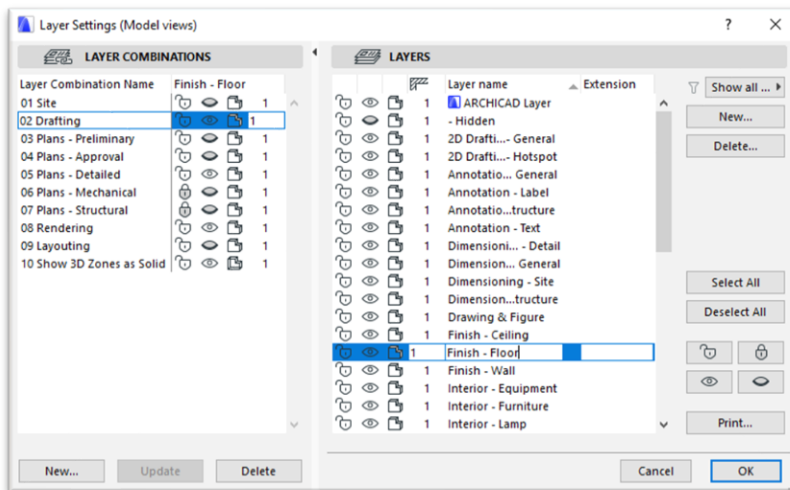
Layer Settings (Model views)

? ✕

LAYER COMBINATIONS

| Layer Combination Name | Finish - Floor |
|---|---|
| 01 Site | 1 |
| 02 Drafting | 1 |
| 03 Plans - Preliminary | 1 |
| 04 Plans - Approval | 1 |
| 05 Plans - Detailed | 1 |
| 06 Plans - Mechanical | 1 |
| 07 Plans - Structural | 1 |
| 08 Rendering | 1 |
| 09 Layouting | 1 |
| 10 Show 3D Zones as Solid | 1 |

New... Update Delete

LAYERS

| | Layer name | Extension |
|---|---|---|
| 1 | ARCHICAD Layer | |
| 1 | - Hidden | |
| 1 | 2D Drafti...- General | |
| 1 | 2D Drafti...- Hotspot | |
| 1 | Annotatio... General | |
| 1 | Annotation - Label | |
| 1 | Annotatio...tructure | |
| 1 | Annotation - Text | |
| 1 | Dimensioni... - Detail | |
| 1 | Dimension... General | |
| 1 | Dimensioning - Site | |
| 1 | Dimension...tructure | |
| 1 | Drawing & Figure | |
| 1 | Finish - Ceiling | |
| 1 | Finish - Floor | |
| 1 | Finish - Wall | |
| 1 | Interior - Equipment | |
| 1 | Interior - Furniture | |
| 1 | Interior - Lamp | |

Show all ...

New...

Delete...

Select All

Deselect All

Print...

Cancel OK